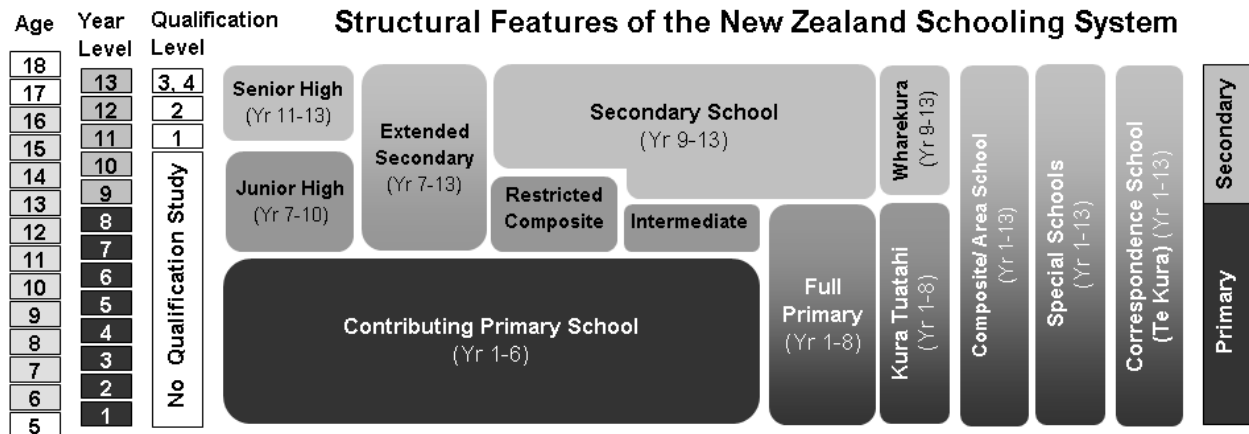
Structural Features of the New Zealand Schooling System

| Age | Year Level | Qualification Level |
|---|---|---|
| 18 | 13 | 3, 4 |
| 17 | 12 | 2 |
| 16 | 11 | 1 |
| 15 | 10 | No Qualification Study |
| 14 | 9 | |
| 13 | 8 | |
| 12 | 7 | |
| 11 | 6 | |
| 10 | 5 | |
| 9 | 4 | |
| 8 | 3 | |
| 7 | 2 | |
| 6 | 1 | |
| 5 | | |

Senior High (Yr 11-13)

Junior High (Yr 7-10)

Extended Secondary (Yr 7-13)

Secondary School (Yr 9-13)

Restricted Composite

Intermediate

Wharekura (Yr 9-13)

Contributing Primary School (Yr 1-6)

Full Primary (Yr 1-8)

Kura Tuatahi (Yr 1-8)

Composite/ Area School (Yr 1-13)

Special Schools (Yr 1-13)

Correspondence School (Te Kura) (Yr 1-13)

Secondary

Primary